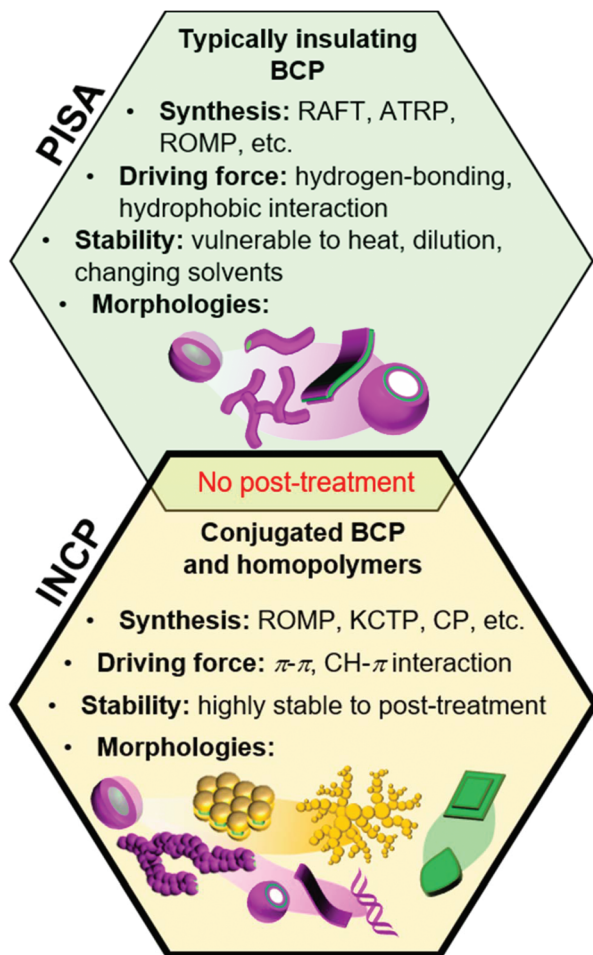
PISA

Typically insulating BCP

• **Synthesis:** RAFT, ATRP, ROMP, etc.

• **Driving force:** hydrogen-bonding, hydrophobic interaction

• **Stability:** vulnerable to heat, dilution, changing solvents

• **Morphologies:**

No post-treatment

INCP

Conjugated BCP and homopolymers

• **Synthesis:** ROMP, KCTP, CP, etc.

• **Driving force:** $\pi$-$\pi$, CH-$\pi$ interaction

• **Stability:** highly stable to post-treatment

• **Morphologies:**